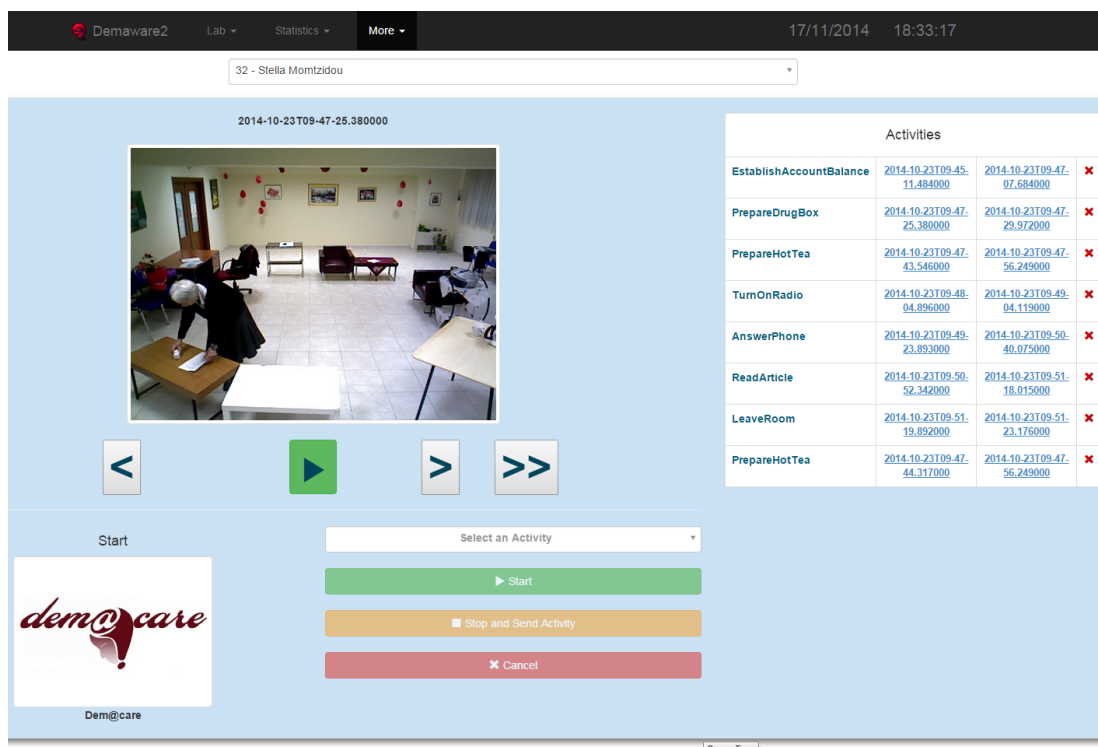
Demaware2 Lab ▾ Statistics ▾ More ▾ 17/11/2014 18:33:17

32 - Stella Momtzidou

2014-10-23T09-47-25.380000

< ▶ > >>

Activities

| | | | |
|---|---|---|---|
| EstablishAccountBalance | 2014-10-23T09-45-11.484000 | 2014-10-23T09-47-07.684000 | ✖ |
| PrepareDrugBox | 2014-10-23T09-47-25.380000 | 2014-10-23T09-47-29.972000 | ✖ |
| PrepareHotTea | 2014-10-23T09-47-43.546000 | 2014-10-23T09-47-56.249000 | ✖ |
| TurnOnRadio | 2014-10-23T09-48-04.896000 | 2014-10-23T09-49-04.119000 | ✖ |
| AnswerPhone | 2014-10-23T09-49-23.893000 | 2014-10-23T09-50-40.075000 | ✖ |
| ReadArticle | 2014-10-23T09-50-52.342000 | 2014-10-23T09-51-18.015000 | ✖ |
| LeaveRoom | 2014-10-23T09-51-19.892000 | 2014-10-23T09-51-23.176000 | ✖ |
| PrepareHotTea | 2014-10-23T09-47-44.317000 | 2014-10-23T09-47-56.249000 | ✖ |

Start

dem@care

Dem@care

Select an Activity

▶ Start

Stop and Send Activity

✖ Cancel